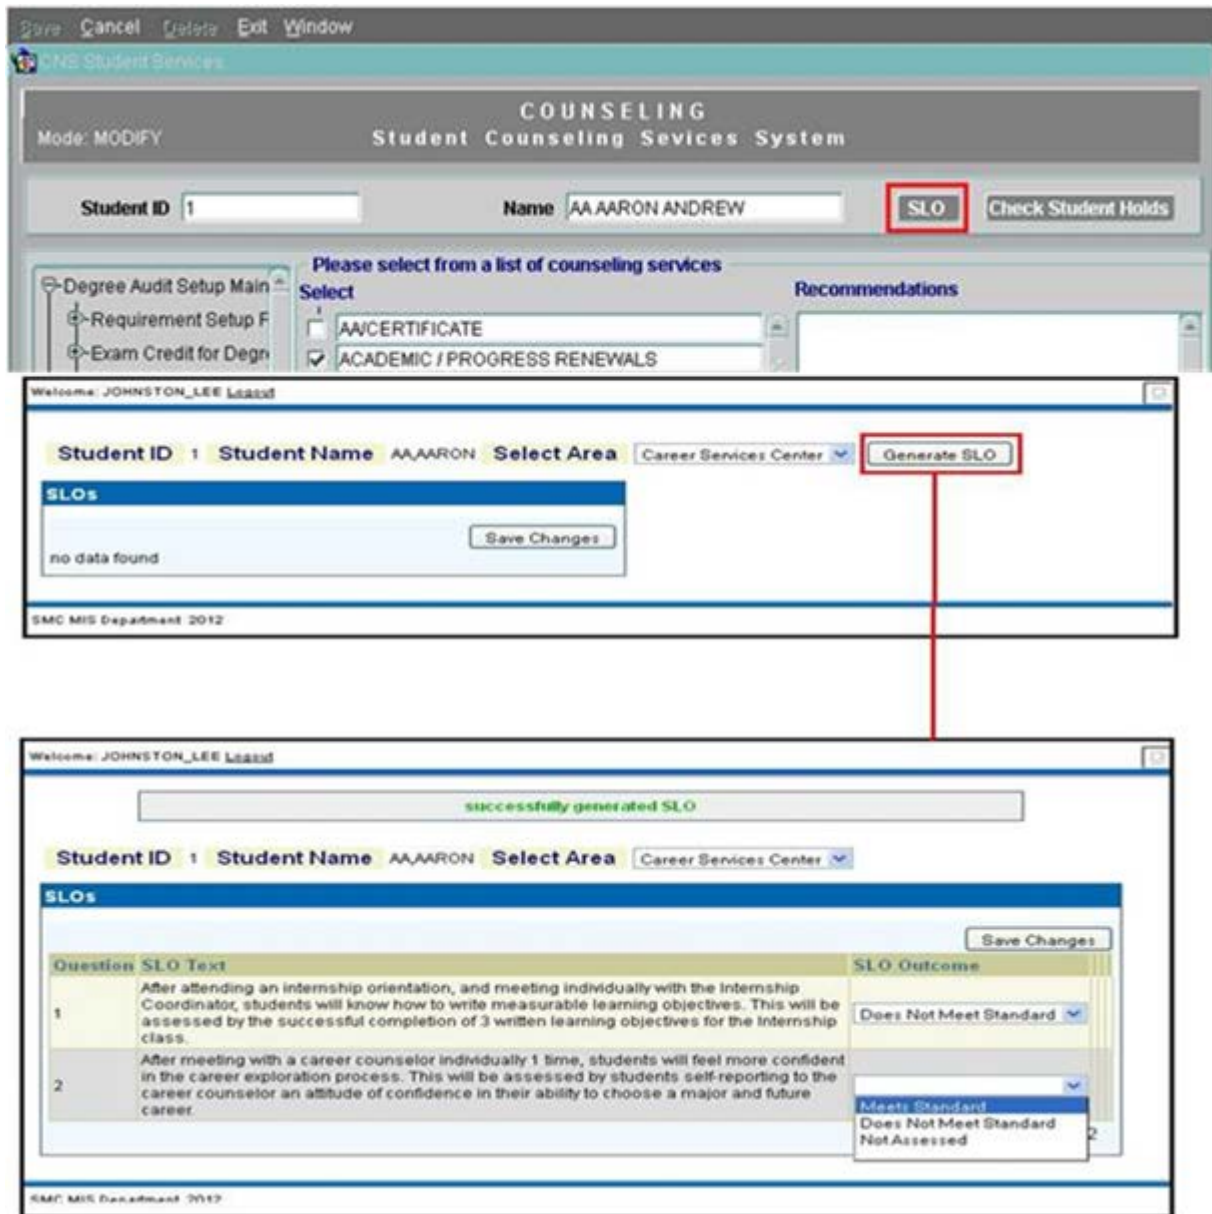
Save Cancel Delete Exit Window

CNS Student Services

COUNSELING
Mode: MODIFY Student Counseling Sevices System

Student ID 1 Name AA AARON ANDREW SLO Check Student Holds

Degree Audit Setup Main
Requirement Setup F
Exam Credit for Degr

Please select from a list of counseling services
Select
AA/CERTIFICATE
ACADEMIC / PROGRESS RENEWALS

Recommendations

Welcome: JOHNSTON_LEE Logout

Student ID 1 Student Name AA,AARON Select Area Career Services Center Generate SLO

SLOs

Save Changes

no data found

SMC MIS Department 2012

Welcome: JOHNSTON_LEE Logout

successfully generated SLO

Student ID 1 Student Name AA,AARON Select Area Career Services Center

SLOs

Save Changes

| Question | SLO Text | SLO Outcome |
|---|---|---|
| 1 | After attending an internship orientation, and meeting individually with the Internship Coordinator, students will know how to write measurable learning objectives. This will be assessed by the successful completion of 3 written learning objectives for the Internship class. | Does Not Meet Standard |
| 2 | After meeting with a career counselor individually 1 time, students will feel more confident in the career exploration process. This will be assessed by students self-reporting to the career counselor an attitude of confidence in their ability to choose a major and future career. | Meets Standard<br>Does Not Meet Standard<br>Not Assessed |

2

SMC MIS Department 2012